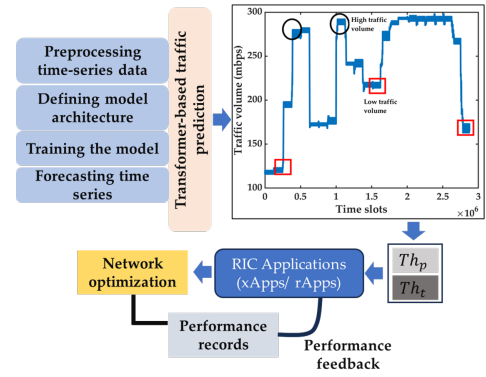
Preprocessing time-series data

Defining model architecture

Training the model

Forecasting time series

Transformer-based traffic prediction

High traffic volume

Low traffic volume

Traffic volume (mbps)

300
250
200
150
100

0 0.5 1 1.5 2 2.5 3

Time slots

$\times 10^6$

$Th_p$

$Th_t$

Network optimization

RIC Applications (xApps/ rApps)

Performance records

Performance feedback